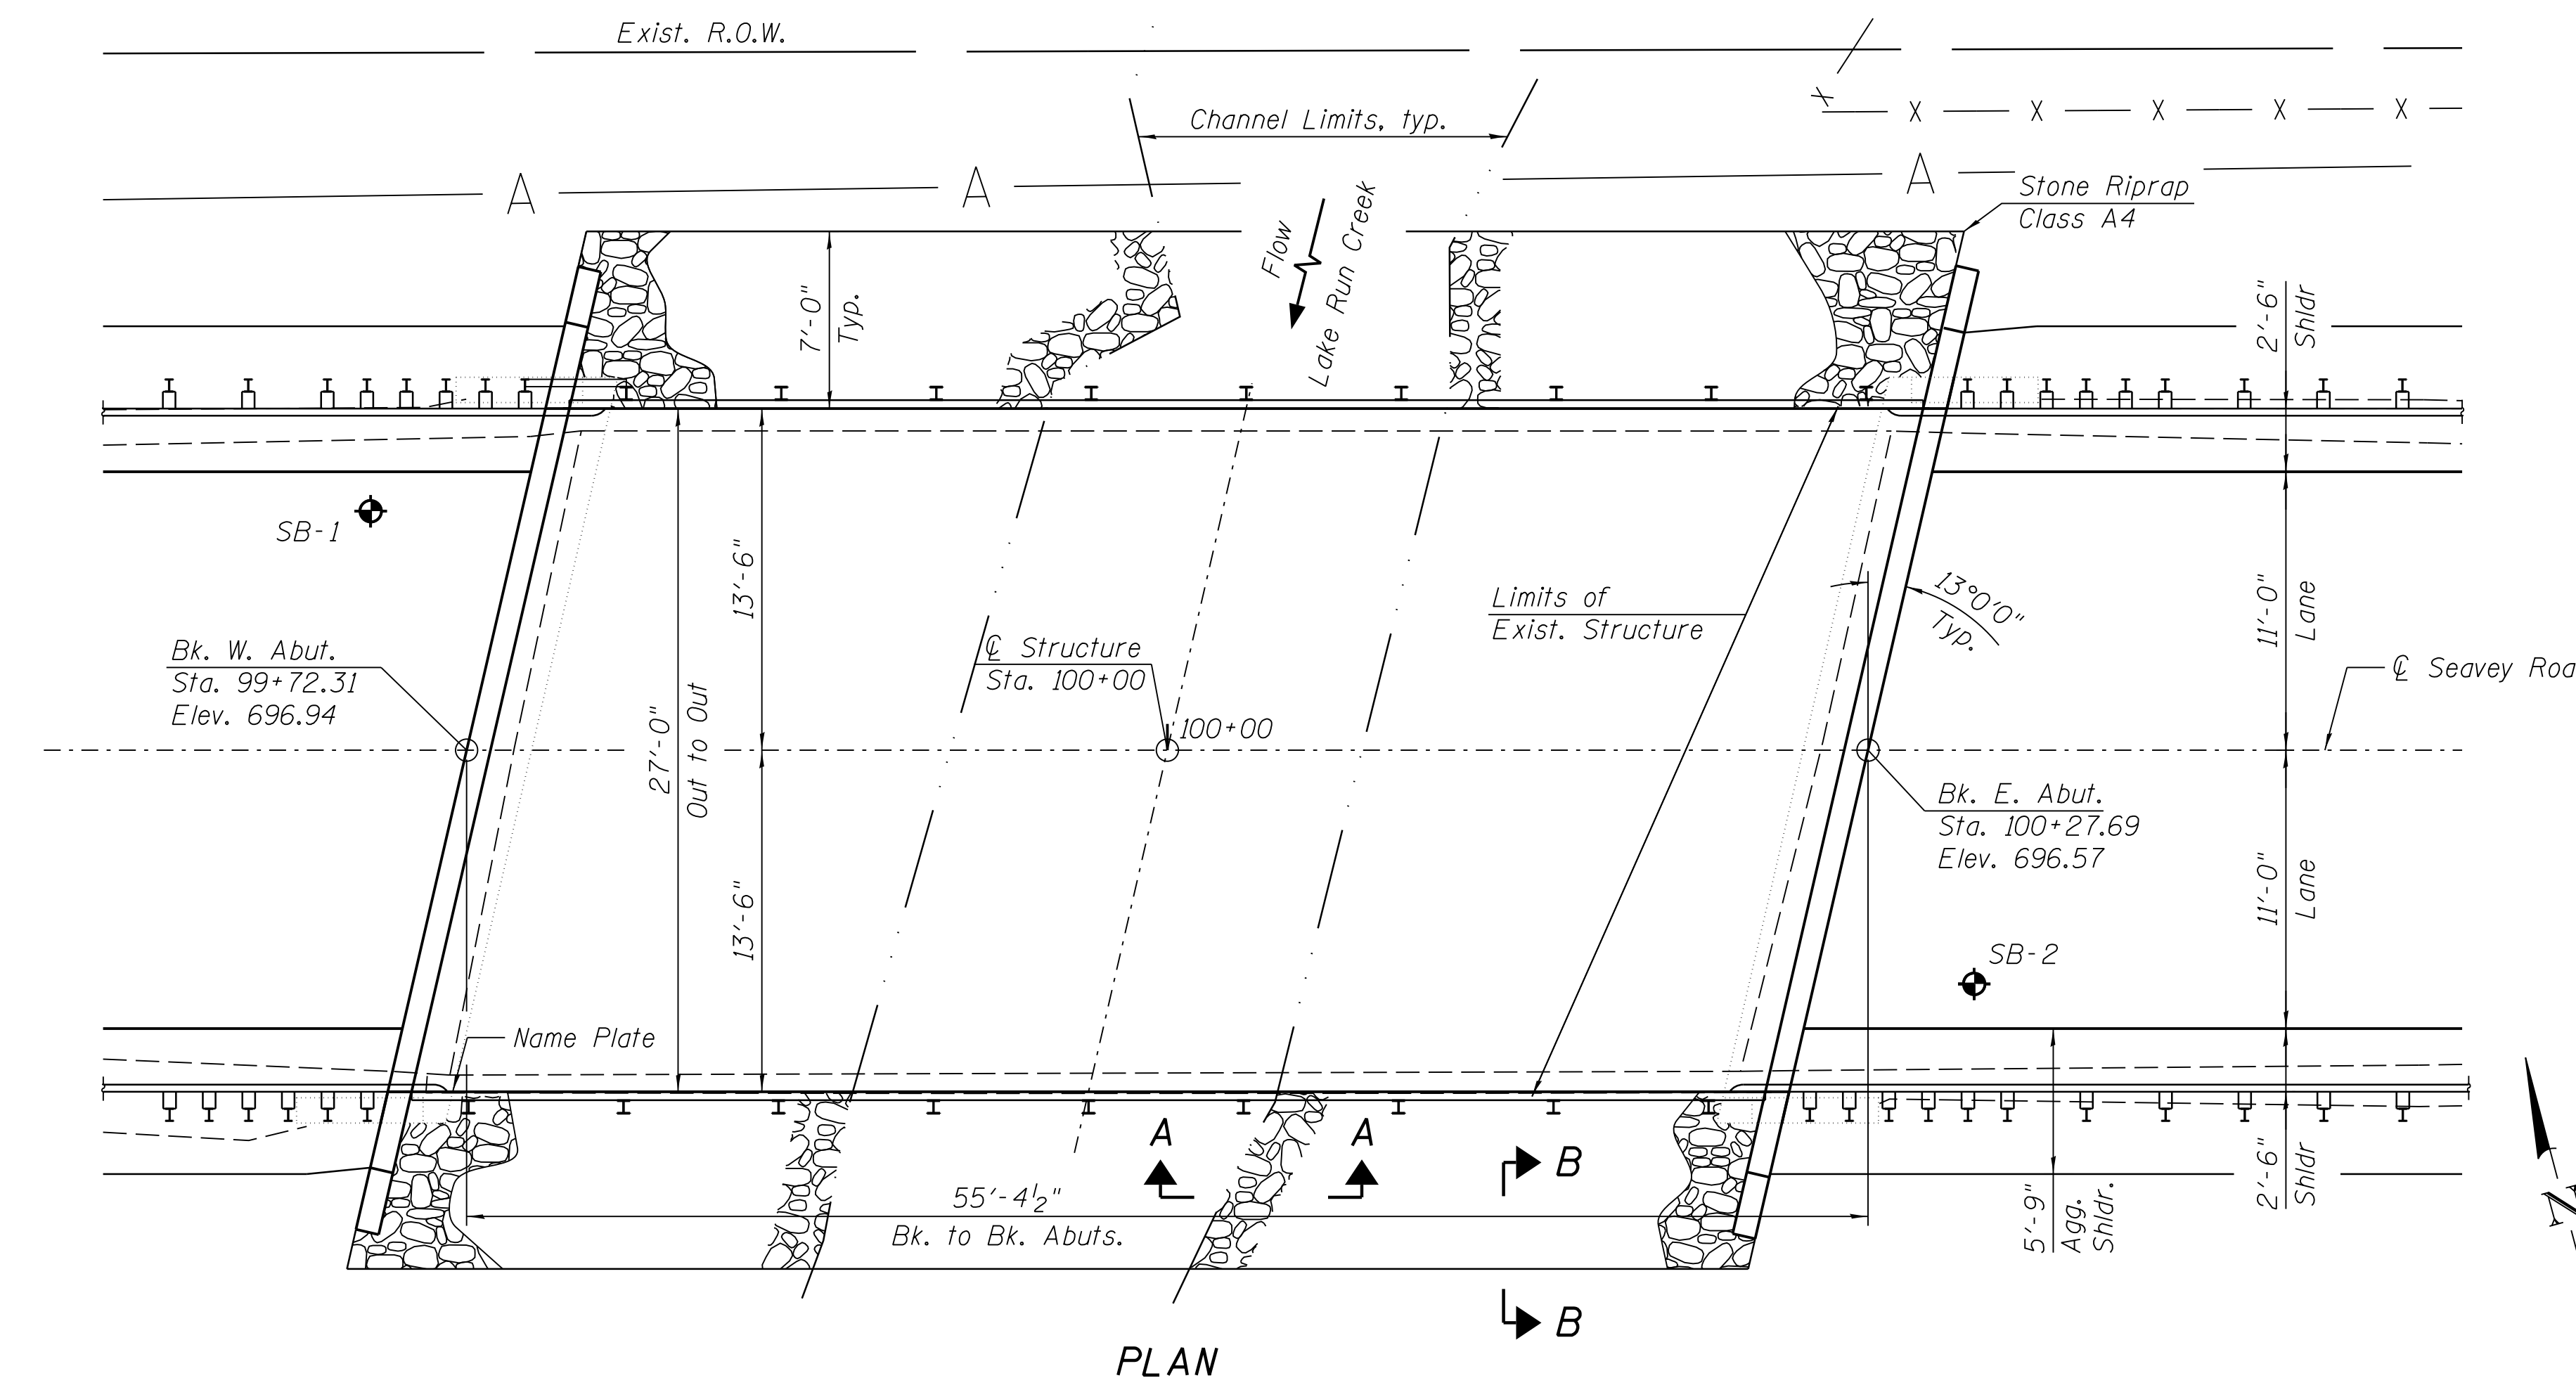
Exist. R.O.W.

X X X X X X

Channel Limits, typ.

A A A

Stone Riprap
Class A4

Flow

Lake Run Creek

7'-0" Typ.

2'-6" Shldr

SB-1

13'-6"

27'-0" Out to Out

13'-6"

Limits of
Exist. Structure

13°0'0" Typ.

11'-0" Lane

℄ Structure
Sta. 100+00

Bk. W. Abut.
Sta. 99+72.31
Elev. 696.94

100+00

℄ Seavey Roa

Bk. E. Abut.
Sta. 100+27.69
Elev. 696.57

11'-0" Lane

SB-2

Name Plate

A A

B

55'-4½"
Bk. to Bk. Abuts.

5'-9" Agg. Shldr.

2'-6" Shldr

B

PLAN